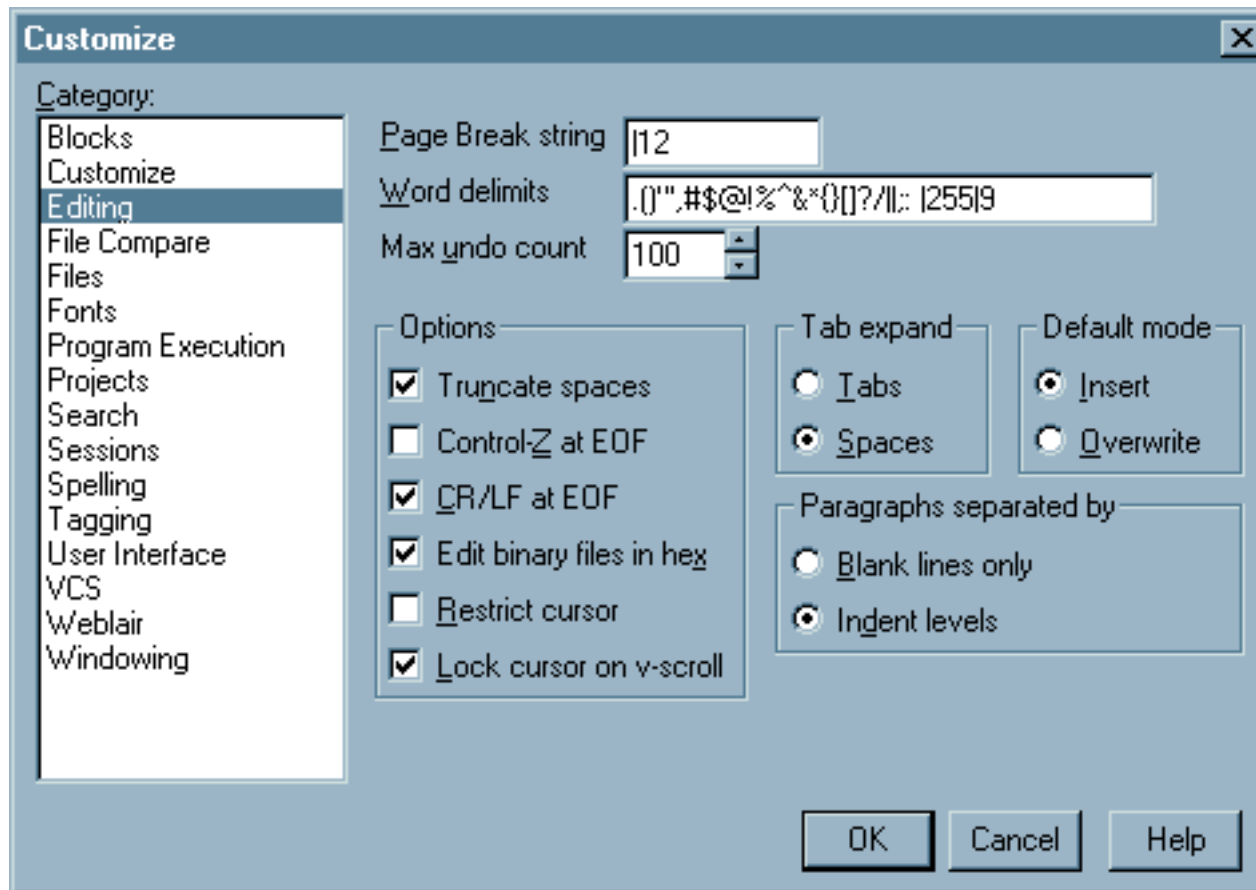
Customize

Category:

Blocks
Customize
Editing
File Compare
Files
Fonts
Program Execution
Projects
Search
Sessions
Spelling
Tagging
User Interface
VCS
Weblair
Windowing

Page Break string |12

Word delimits .()'",#$@!%^&*{}[]?/||;: |255|9

Max undo count 100

Options

Truncate spaces

Control-Z at EOF

CR/LF at EOF

Edit binary files in hex

Restrict cursor

Lock cursor on v-scroll

Tab expand

Tabs

Spaces

Default mode

Insert

Overwrite

Paragraphs separated by

Blank lines only

Indent levels

OK

Cancel

Help